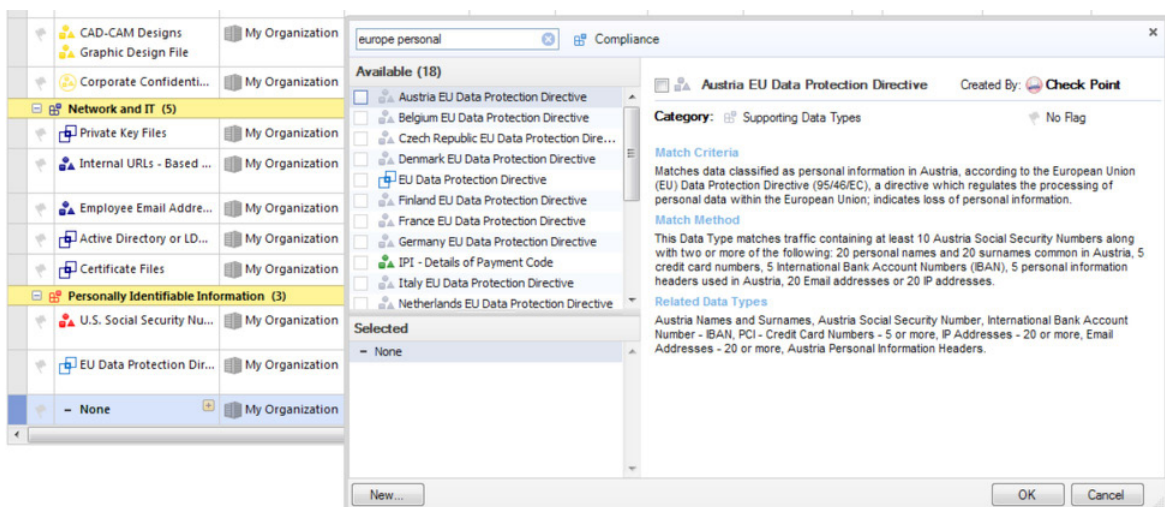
CAD-CAM Designs
Graphic Design File | My Organization
Corporate Confidenti... | My Organization
Network and IT (5)
Private Key Files | My Organization
Internal URLs - Based ... | My Organization
Employee Email Addre... | My Organization
Active Directory or LD... | My Organization
Certificate Files | My Organization
Personally Identifiable Information (3)
U.S. Social Security Nu... | My Organization
EU Data Protection Dir... | My Organization
– None | My Organization

europe personal
Compliance

Available (18)
Austria EU Data Protection Directive
Belgium EU Data Protection Directive
Czech Republic EU Data Protection Dire...
Denmark EU Data Protection Directive
EU Data Protection Directive
Finland EU Data Protection Directive
France EU Data Protection Directive
Germany EU Data Protection Directive
IPI - Details of Payment Code
Italy EU Data Protection Directive
Netherlands EU Data Protection Directive

Selected
– None

New...

Austria EU Data Protection Directive
Created By: Check Point

Category: Supporting Data Types
No Flag

Match Criteria
Matches data classified as personal information in Austria, according to the European Union (EU) Data Protection Directive (95/46/EC), a directive which regulates the processing of personal data within the European Union; indicates loss of personal information.

Match Method
This Data Type matches traffic containing at least 10 Austria Social Security Numbers along with two or more of the following: 20 personal names and 20 surnames common in Austria, 5 credit card numbers, 5 International Bank Account Numbers (IBAN), 5 personal information headers used in Austria, 20 Email addresses or 20 IP addresses.

Related Data Types
Austria Names and Surnames, Austria Social Security Number, International Bank Account Number - IBAN, PCI - Credit Card Numbers - 5 or more, IP Addresses - 20 or more, Email Addresses - 20 or more, Austria Personal Information Headers.

OK
Cancel